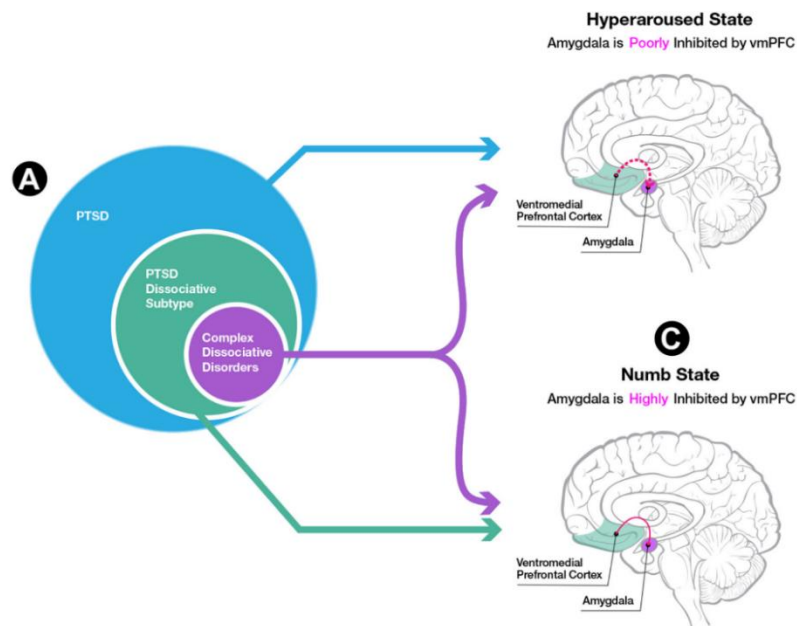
Hyperaroused State
Amygdala is Poorly Inhibited by vmPFC

A

PTSD

PTSD Dissociative Subtype

Complex Dissociative Disorders

Ventromedial Prefrontal Cortex

Amygdala

C

Numb State
Amygdala is Highly Inhibited by vmPFC

Ventromedial Prefrontal Cortex

Amygdala